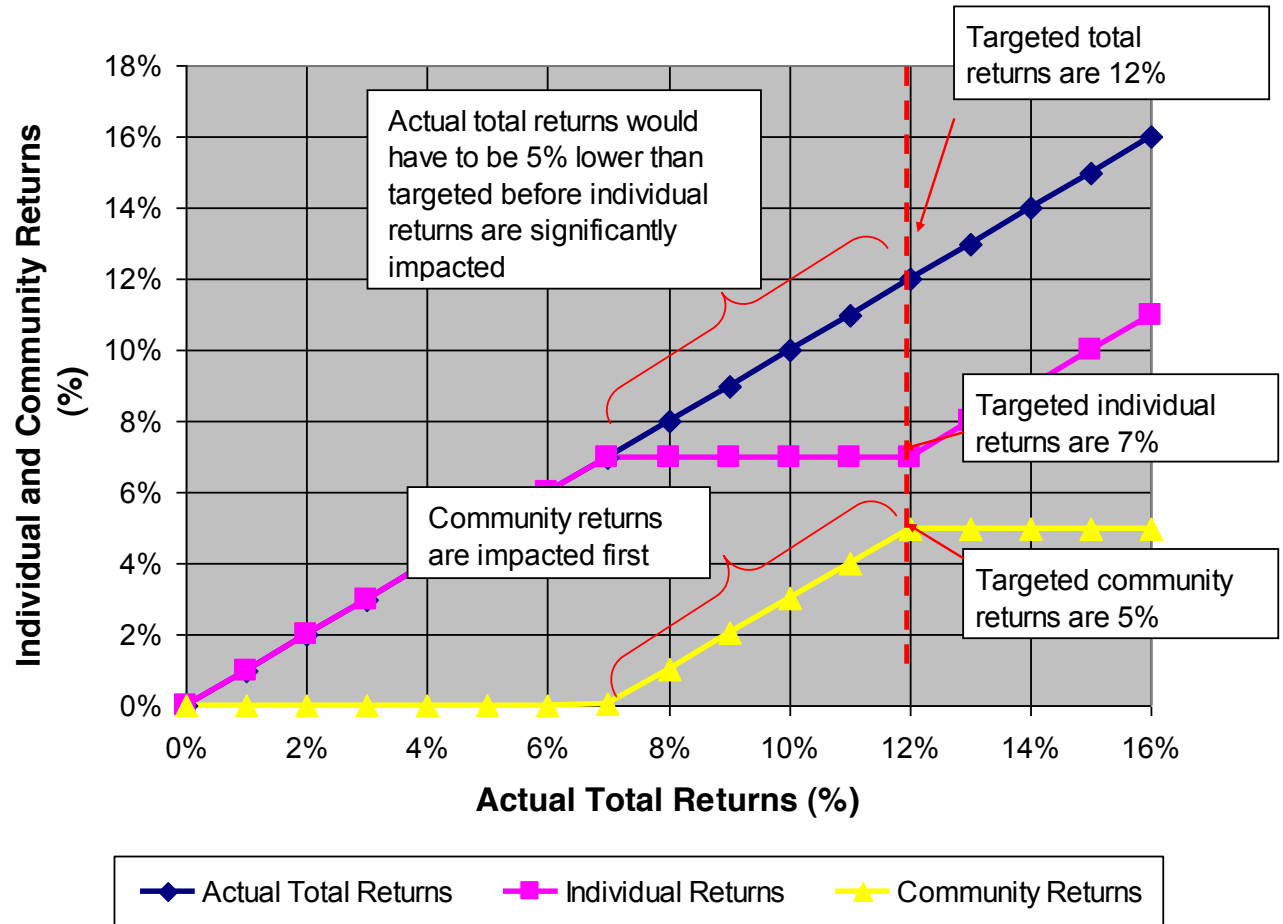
Targeted total returns are 12%

Actual total returns would have to be 5% lower than targeted before individual returns are significantly impacted

Targeted individual returns are 7%

Community returns are impacted first

Targeted community returns are 5%

Individual and Community Returns (%)

18%
16%
14%
12%
10%
8%
6%
4%
2%
0%

0%
2%
4%
6%
8%
10%
12%
14%
16%

Actual Total Returns (%)

Actual Total Returns
Individual Returns
Community Returns